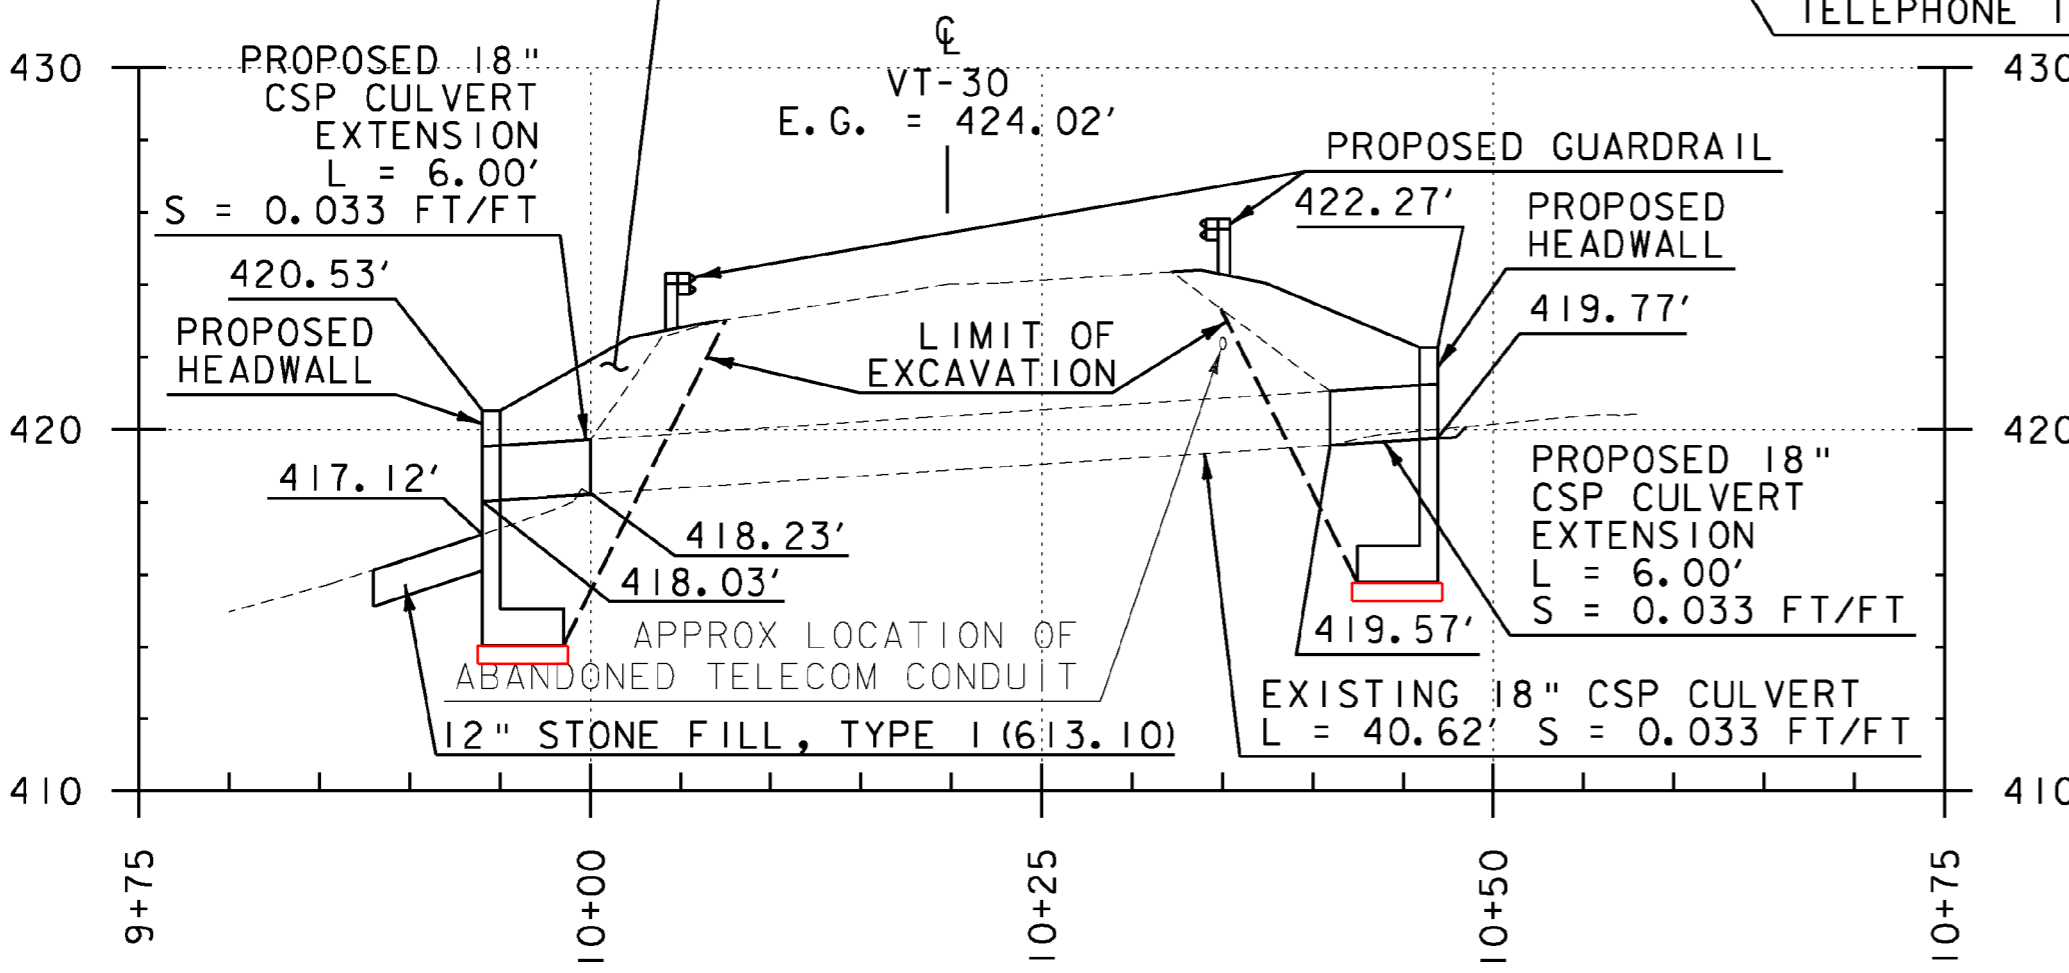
TELEPHONE

430

430

PROPOSED 18" CSP CULVERT EXTENSION L = 6.00' S = 0.033 FT/FT

℄
VT-30
E.G. = 424.02'

PROPOSED GUARDRAIL

422.27'

PROPOSED HEADWALL

420.53'

PROPOSED HEADWALL

LIMIT OF EXCAVATION

419.77'

420

420

PROPOSED 18" CSP CULVERT EXTENSION L = 6.00' S = 0.033 FT/FT

417.12'

418.23'

418.03'

APPROX LOCATION OF ABANDONED TELECOM CONDUIT

419.57'

EXISTING 18" CSP CULVERT L = 40.62' S = 0.033 FT/FT

12" STONE FILL, TYPE I (613.10)

410

410

9+75

10+00

10+25

10+50

10+75